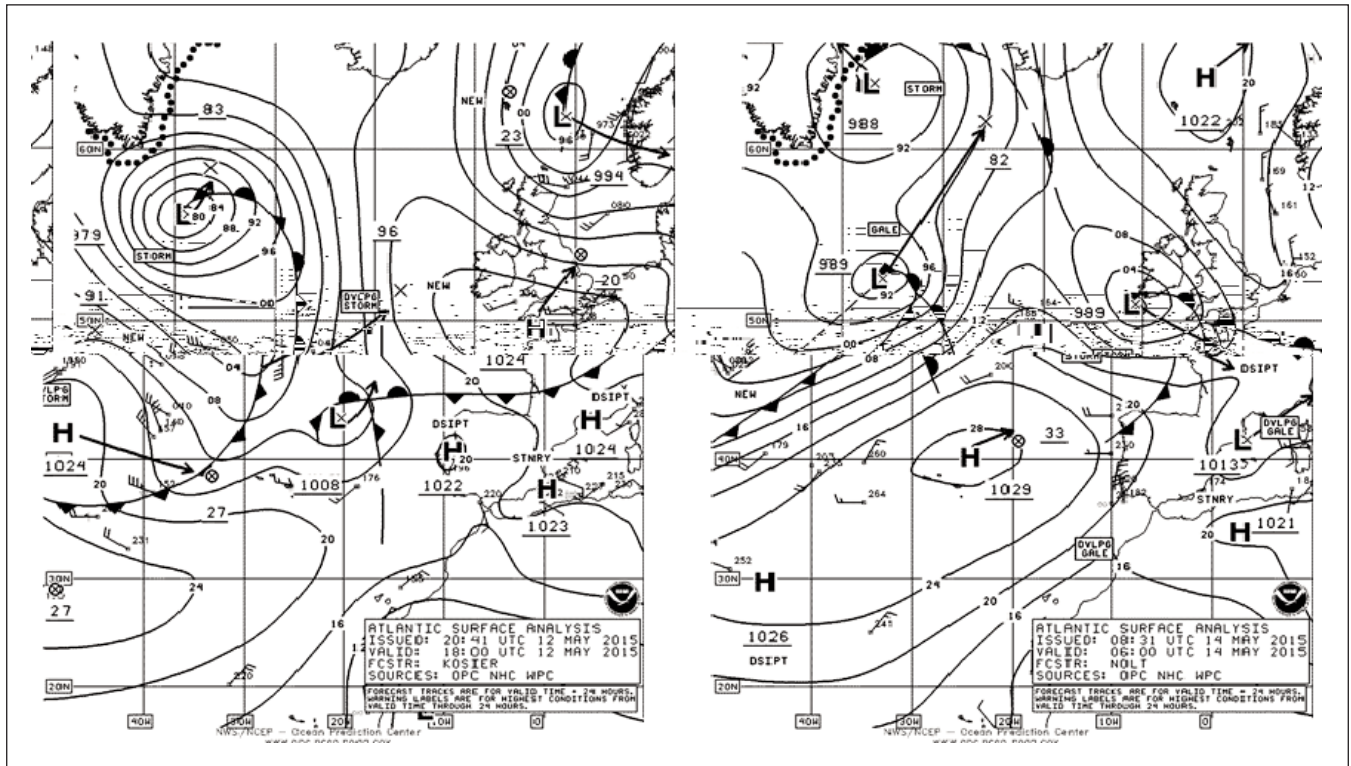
148

60N

83

L

80

84

92

88

96

979

STORM

91

00

50N

NEW

1880

DVLPG STORM

04

08

H

1024

20

27

20

24

30N

27

20N

40W

30W

20W

10W

0

NEW

23

L

96

994

96

DVLPG STORM

NEW

20

H

1024

20

L

DSIPT

H

20

1022

STNRY

1008

176

H

1024

DSIPT

H

1023

16

12

ATLANTIC SURFACE ANALYSIS
ISSUED: 20:41 UTC 12 MAY 2015
VALID: 18:00 UTC 12 MAY 2015
FCSTR: KOSIER
SOURCES: OPC NHC WPC

FORECAST TRACKS ARE FOR VALID TIME + 24 HOURS. WARNING LABELS ARE FOR HIGHEST CONDITIONS FROM VALID TIME THROUGH 24 HOURS.

NWS/NCEP — Ocean Prediction Center

92

60N

L

STORM

988

92

82

H

1022

20

GALE

989

L

92

96

08

04

L

989

50N

00

08

12

STORM

NEW

16

DSIPT

40N

H

28

33

20

DVLPG GALE

L

1029

1013

STNRY

H

1021

20

24

DVLPG GALE

30N

H

20

16

16

1026

DSIPT

20N

ATLANTIC SURFACE ANALYSIS
ISSUED: 08:31 UTC 14 MAY 2015
VALID: 06:00 UTC 14 MAY 2015
FCSTR: NOLT
SOURCES: OPC NHC WPC

FORECAST TRACKS ARE FOR VALID TIME + 24 HOURS. WARNING LABELS ARE FOR HIGHEST CONDITIONS FROM VALID TIME THROUGH 24 HOURS.

40W

30W

20W

10W

0

NWS/NCEP — Ocean Prediction Center